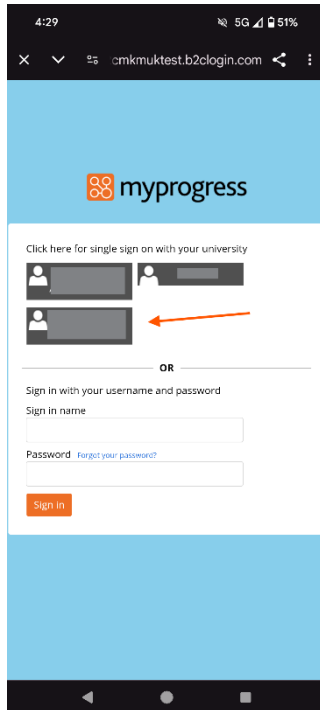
4:29

5G 51%

cmkmuktest.b2clogin.com

myprogress

Click here for single sign on with your university

OR

Sign in with your username and password

Sign in name

Password Forgot your password?

Sign in